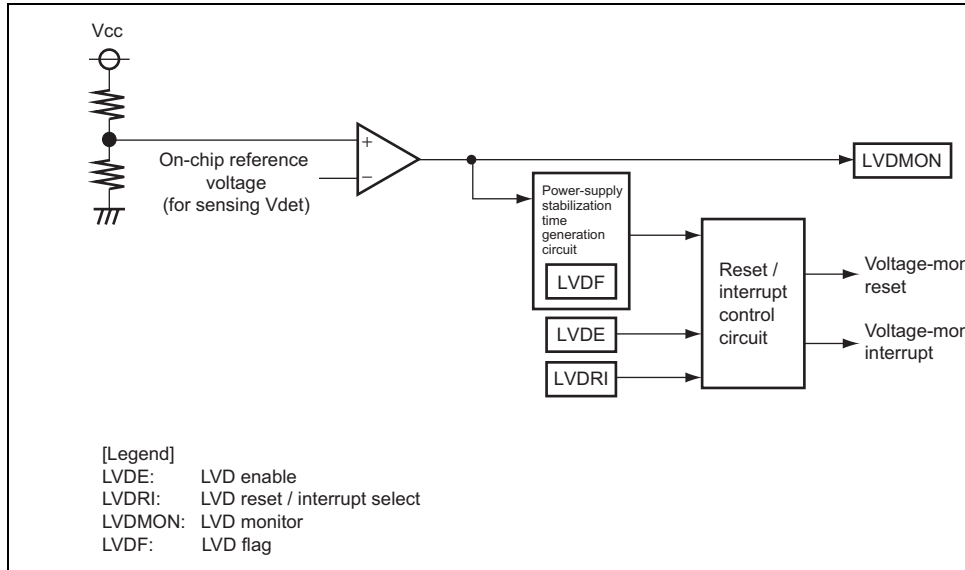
Vcc

On-chip reference voltage (for sensing Vdet)

+
−

LVDMON

Power-supply stabilization time generation circuit

LVDF

Reset / interrupt control circuit

Voltage-mon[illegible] reset

Voltage-mon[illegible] interrupt

LVDE

LVDRI

[Legend]
LVDE: LVD enable
LVDRI: LVD reset / interrupt select
LVDMON: LVD monitor
LVDF: LVD flag